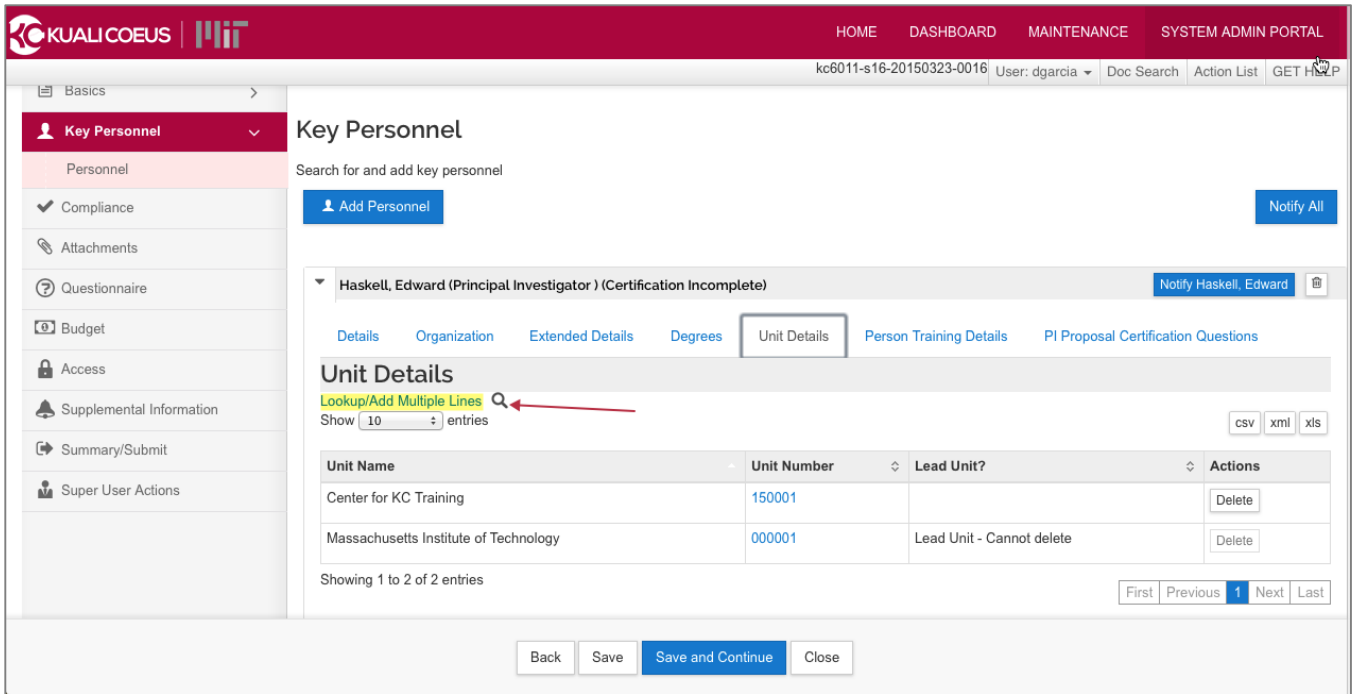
KUALI COEUS | MIT

HOME DASHBOARD MAINTENANCE SYSTEM ADMIN PORTAL

kc6011-s16-20150323-0016 User: dgarcia Doc Search Action List GET HELP

Basics
Key Personnel
Personnel
Compliance
Attachments
Questionnaire
Budget
Access
Supplemental Information
Summary/Submit
Super User Actions

Key Personnel

Search for and add key personnel

Add Personnel

Notify All

Haskell, Edward (Principal Investigator ) (Certification Incomplete)

Notify Haskell, Edward

Details Organization Extended Details Degrees Unit Details Person Training Details PI Proposal Certification Questions

Unit Details

Lookup/Add Multiple Lines

Show 10 entries

csv xml xls

| Unit Name | Unit Number | Lead Unit? | Actions |
|---|---|---|---|
| Center for KC Training | 150001 | | Delete |
| Massachusetts Institute of Technology | 000001 | Lead Unit - Cannot delete | Delete |

Showing 1 to 2 of 2 entries

First Previous 1 Next Last

Back Save Save and Continue Close